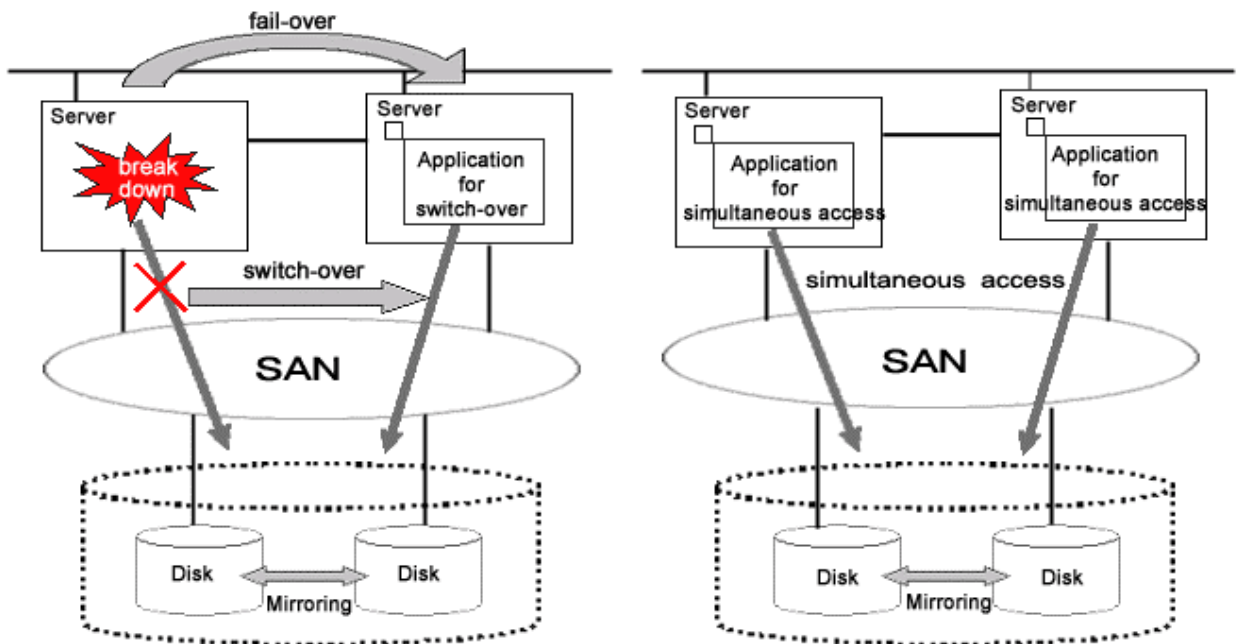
fail-over

Server

break down

Server

Application for switch-over

switch-over

SAN

Disk

Mirroring

Disk

Server

Application for simultaneous access

Server

Application for simultaneous access

simultaneous access

SAN

Disk

Mirroring

Disk